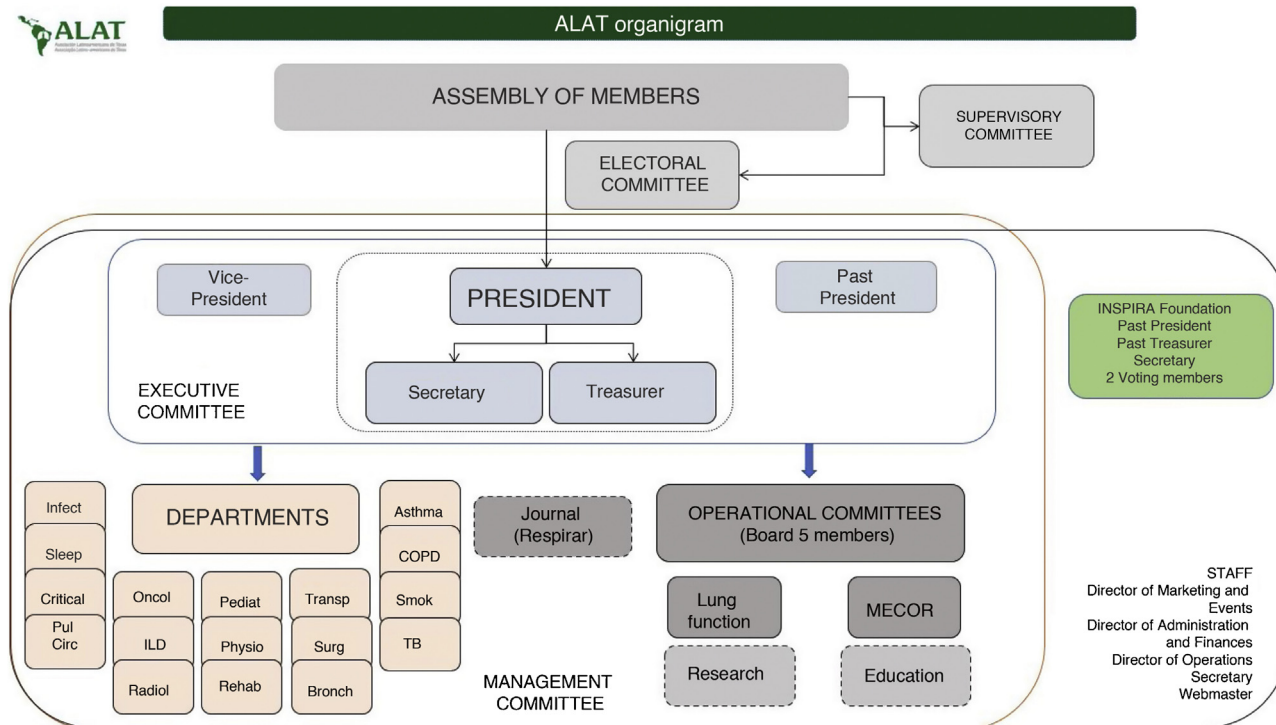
ALAT
Asociación Latinoamericana de Tórax
Associação Latino-americana de Tórax

ALAT organigram

ASSEMBLY OF MEMBERS

SUPERVISORY COMMITTEE

ELECTORAL COMMITTEE

Vice-President

PRESIDENT

Past President

Secretary

Treasurer

EXECUTIVE COMMITTEE

INSPIRA Foundation
Past President
Past Treasurer
Secretary
2 Voting members

Infect
Sleep
Critical
Pul Circ

DEPARTMENTS

Oncol
ILD
Radiol

Pediat
Physio
Rehab

Transp
Surg
Bronch

Asthma
COPD
Smok
TB

Journal (Respirar)

OPERATIONAL COMMITTEES (Board 5 members)

Lung function

MECOR

Research

Education

MANAGEMENT COMMITTEE

STAFF
Director of Marketing and Events
Director of Administration and Finances
Director of Operations
Secretary
Webmaster